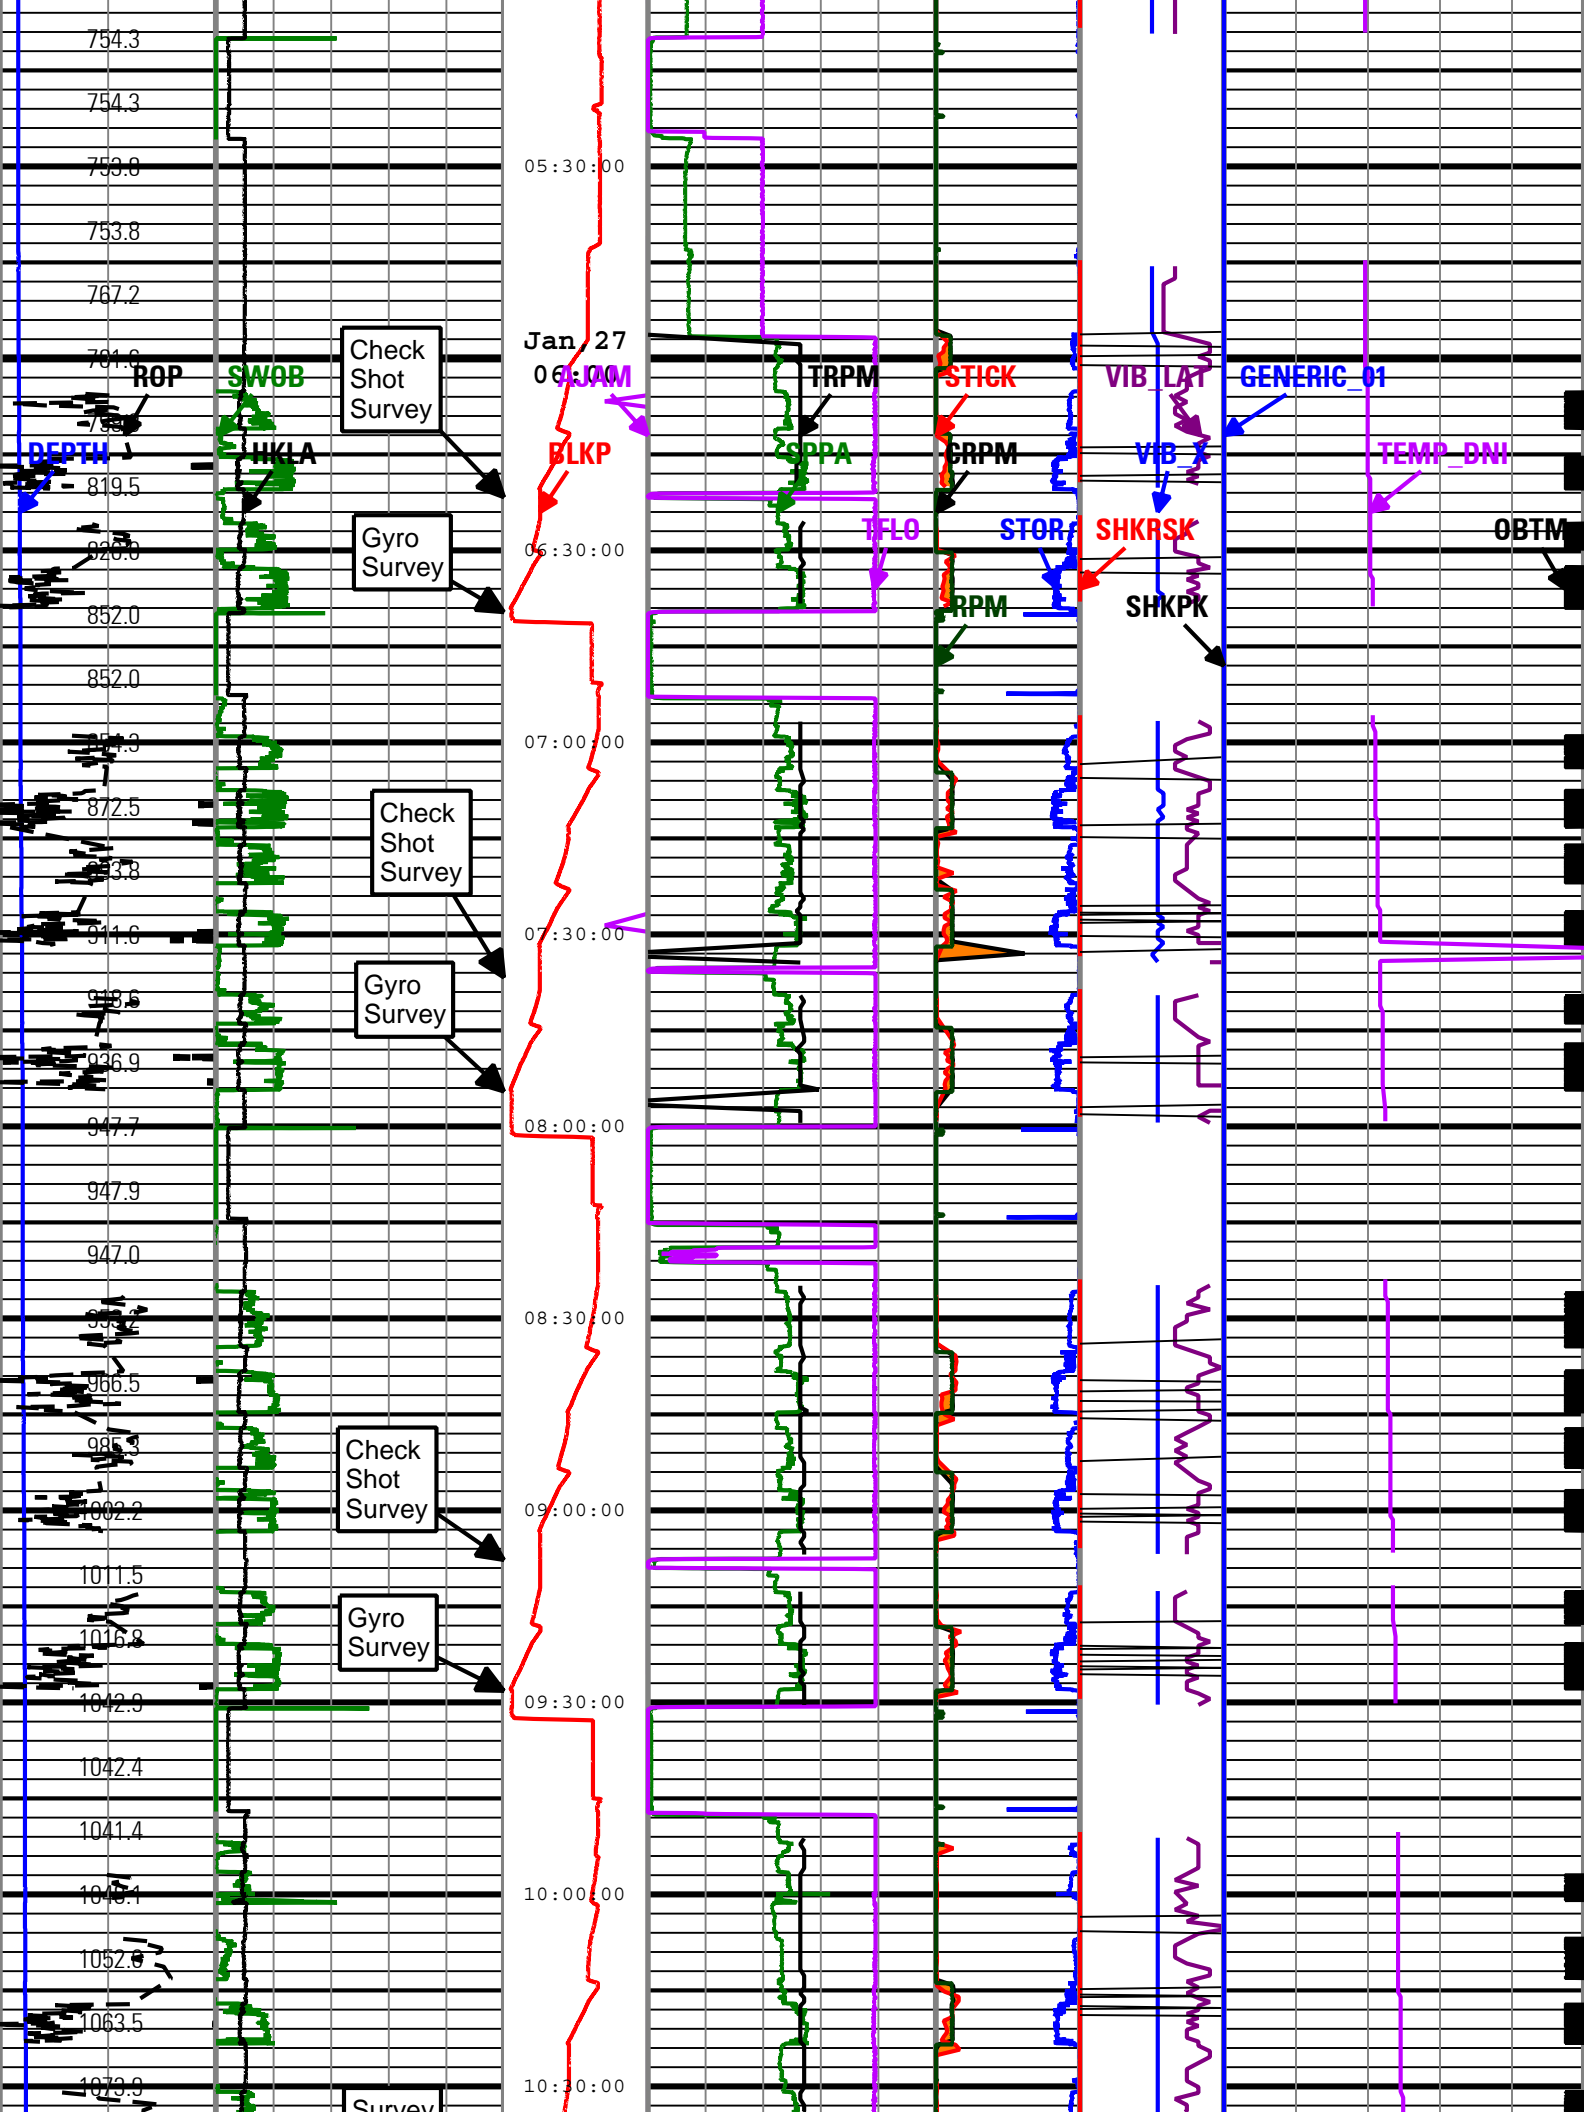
754.3
754.3
753.8
753.8
767.2
781.6
ROP
SWOB
Check Shot Survey
Jan 27
06:00
AJAM
TRPM
STICK
VIB_LAT
GENERIC_01
DEPTH
HKLA
BLKP
SPPA
CRPM
VIB_X
TEMP_DNI
819.5
Gyro Survey
TFLO
STOR
SHKRSK
OBTM
05:30:00
06:30:00
852.0
RPM
SHKPK
852.0
07:00:00
872.5
Check Shot Survey
07:30:00
911.6
Gyro Survey
936.9
947.7
08:00:00
947.9
947.0
08:30:00
966.5
Check Shot Survey
1002.2
09:00:00
1011.5
1016.8
Gyro Survey
1042.9
09:30:00
1042.4
1041.4
10:00:00
1052.0
1063.5
1073.9
10:30:00
Survey